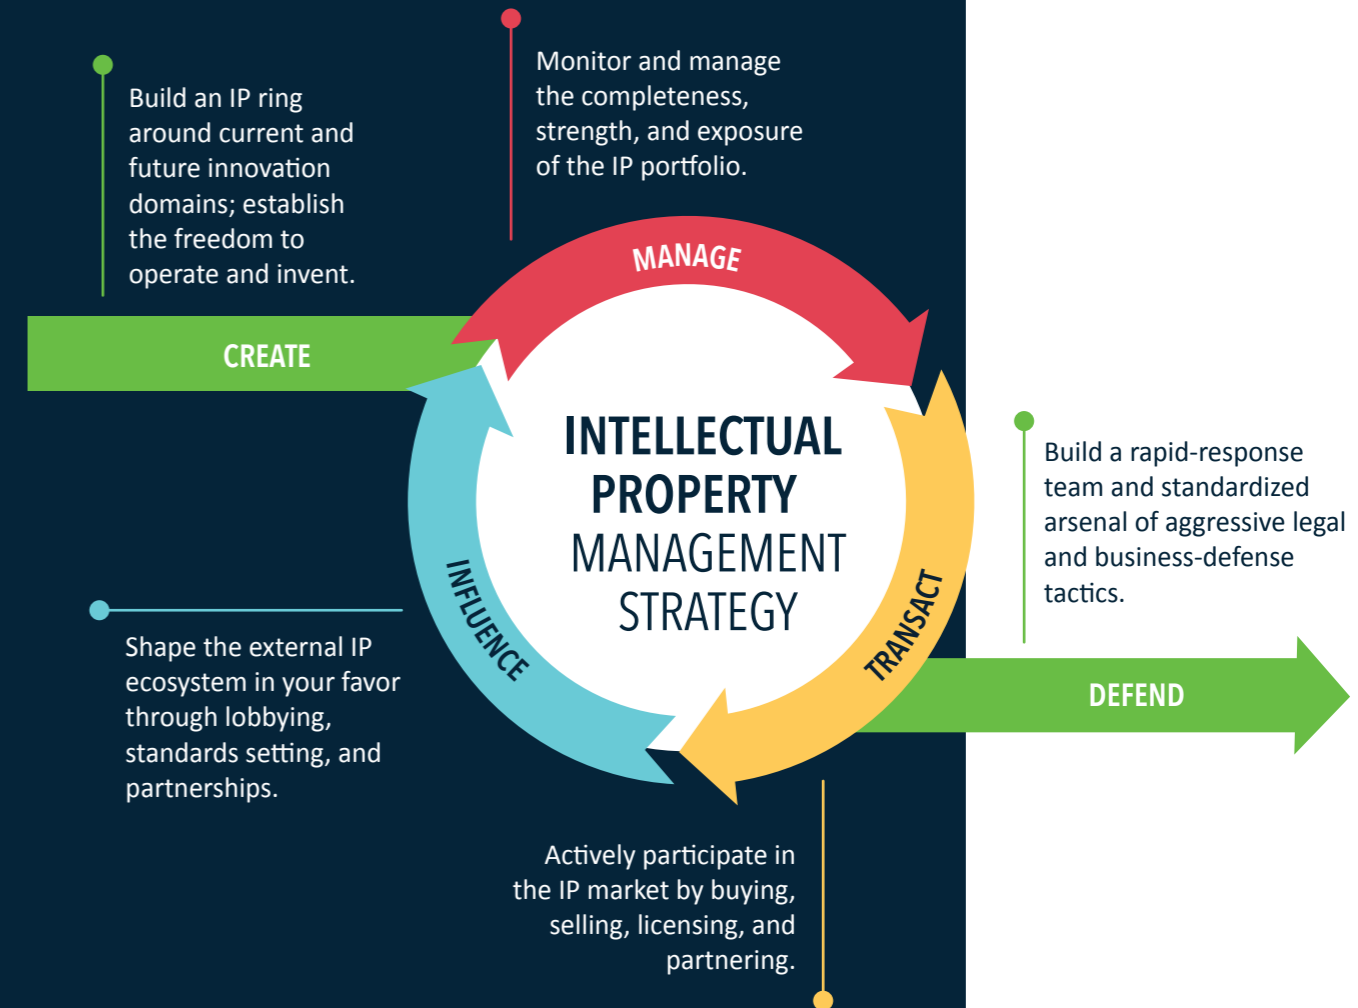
Build an IP ring around current and future innovation domains; establish the freedom to operate and invent.

Monitor and manage the completeness, strength, and exposure of the IP portfolio.

MANAGE

CREATE

INTELLECTUAL PROPERTY MANAGEMENT STRATEGY

Build a rapid-response team and standardized arsenal of aggressive legal and business-defense tactics.

INFLUENCE

TRANSACT

Shape the external IP ecosystem in your favor through lobbying, standards setting, and partnerships.

DEFEND

Actively participate in the IP market by buying, selling, licensing, and partnering.